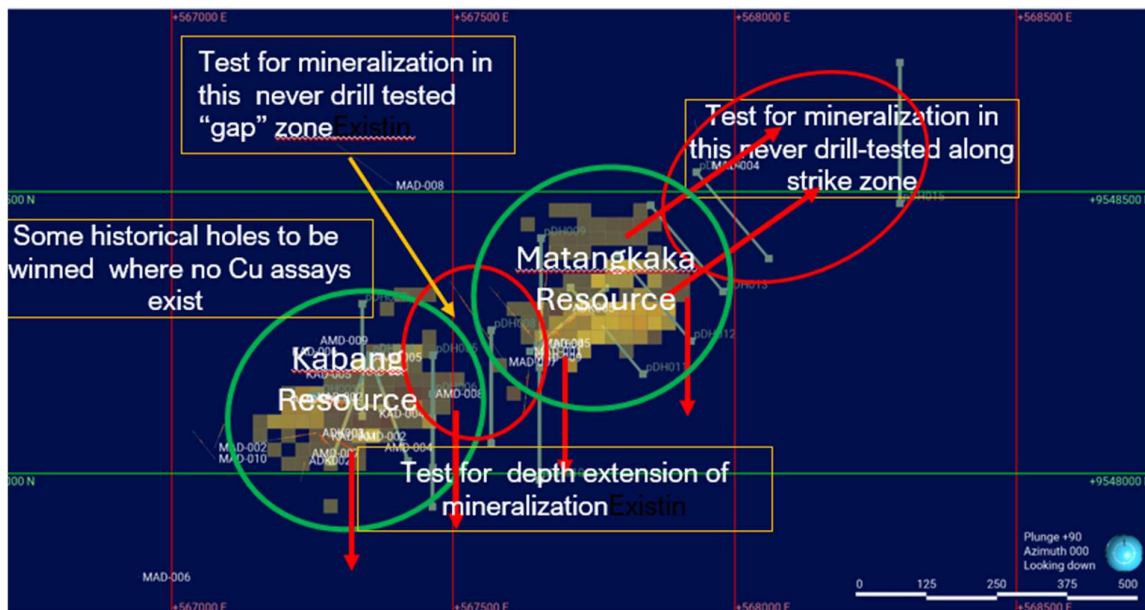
+567000 E
+567500 E
+568000 E
+568500 E

Test for mineralization in this never drill tested “gap” zoneExistin

Test for mineralization in this never drill-tested along strike zone

MAD-008
MAD-004
pDH009
pDH015
500 N
+9548500 N

Some historical holes to be winned where no Cu assays exist

Matangkaka Resource

pDH013
pDH012
pDH011
pDH005
AMD-009
Kabang Resource
AMD-008
KAD-004
MAD-002
MAD-010
AMD-002
AMD-004

Test for depth extension of mineralizationExistin

000 N
+9548000 N

MAD-006

Plunge +90
Azimuth 000
Looking down

0 125 250 375 500

+567000 E
+567500 E
+568000 E
+568500 E